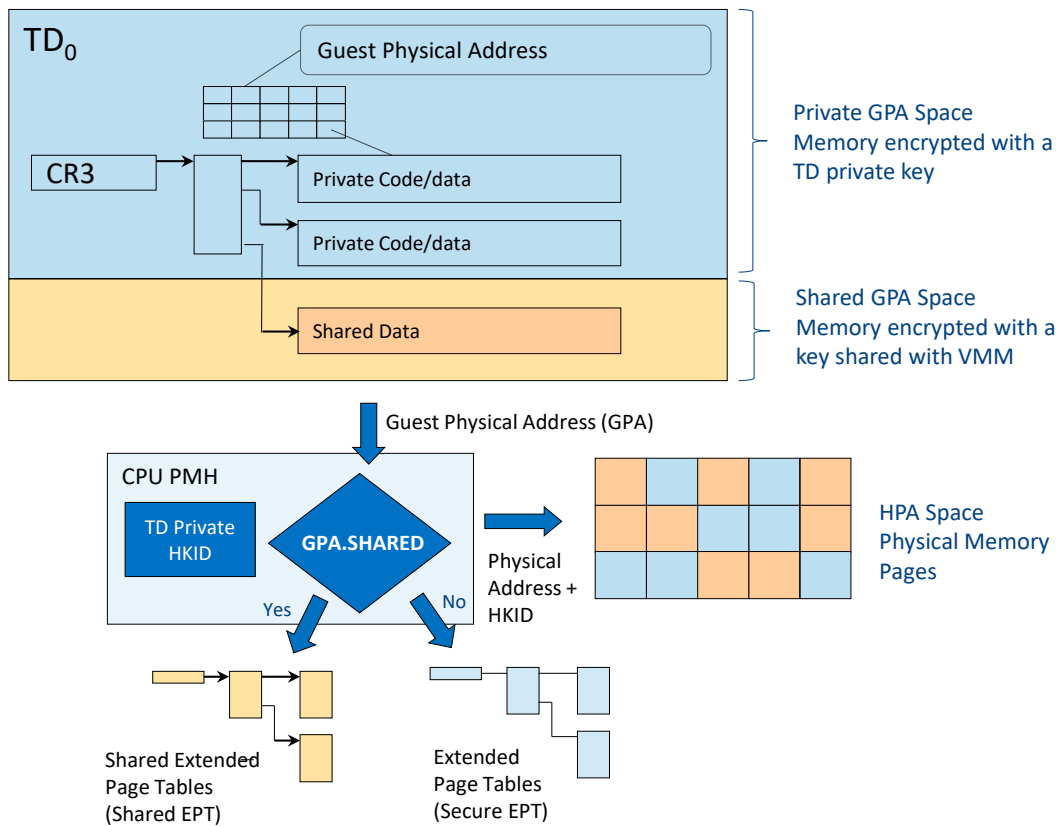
$TD_0$

Guest Physical Address

CR3

Private Code/data

Private Code/data

Shared Data

Private GPA Space
Memory encrypted with a TD private key

Shared GPA Space
Memory encrypted with a key shared with VMM

Guest Physical Address (GPA)

CPU PMH

TD Private HKID

GPA.SHARED

Yes

No

Physical Address + HKID

HPA Space
Physical Memory Pages

Shared Extended Page Tables (Shared EPT)

Extended Page Tables (Secure EPT)